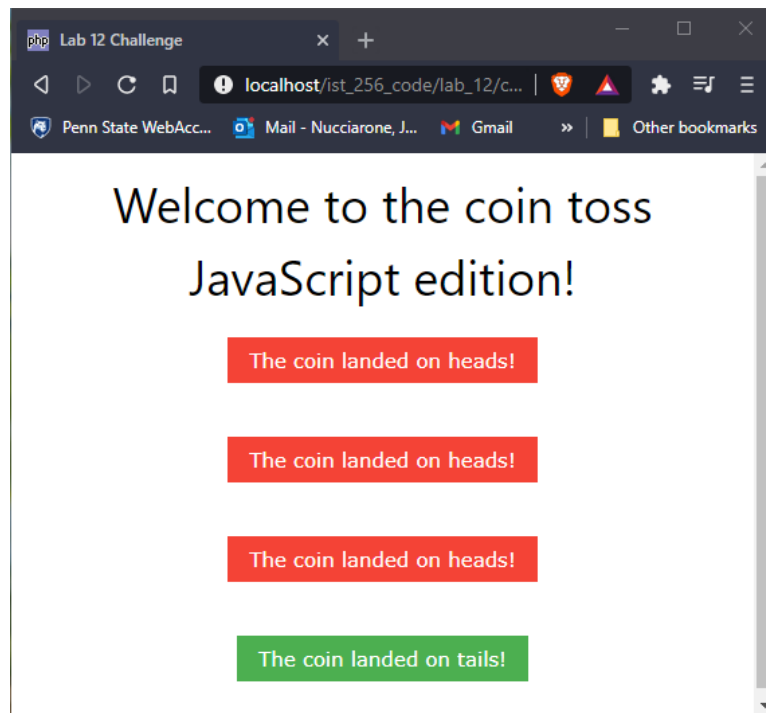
php Lab 12 Challenge ×

localhost/ist_256_code/lab_12/c...

Penn State WebAcc... Mail - Nucciarone, J... Gmail » Other bookmarks

Welcome to the coin toss JavaScript edition!

The coin landed on heads!

The coin landed on heads!

The coin landed on heads!

The coin landed on tails!